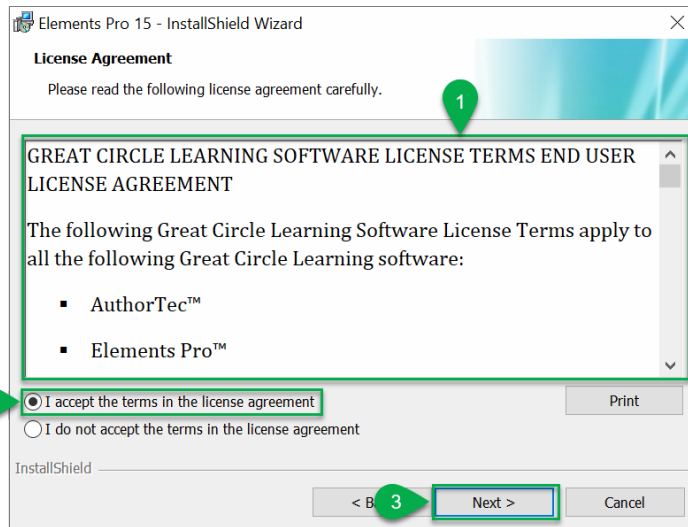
Elements Pro 15 - InstallShield Wizard

License Agreement

Please read the following license agreement carefully.

1

GREAT CIRCLE LEARNING SOFTWARE LICENSE TERMS END USER LICENSE AGREEMENT

The following Great Circle Learning Software License Terms apply to all the following Great Circle Learning software:

- AuthorTec™
- Elements Pro™

I accept the terms in the license agreement

I do not accept the terms in the license agreement

Print

InstallShield

< B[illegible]

3

Next >

Cancel